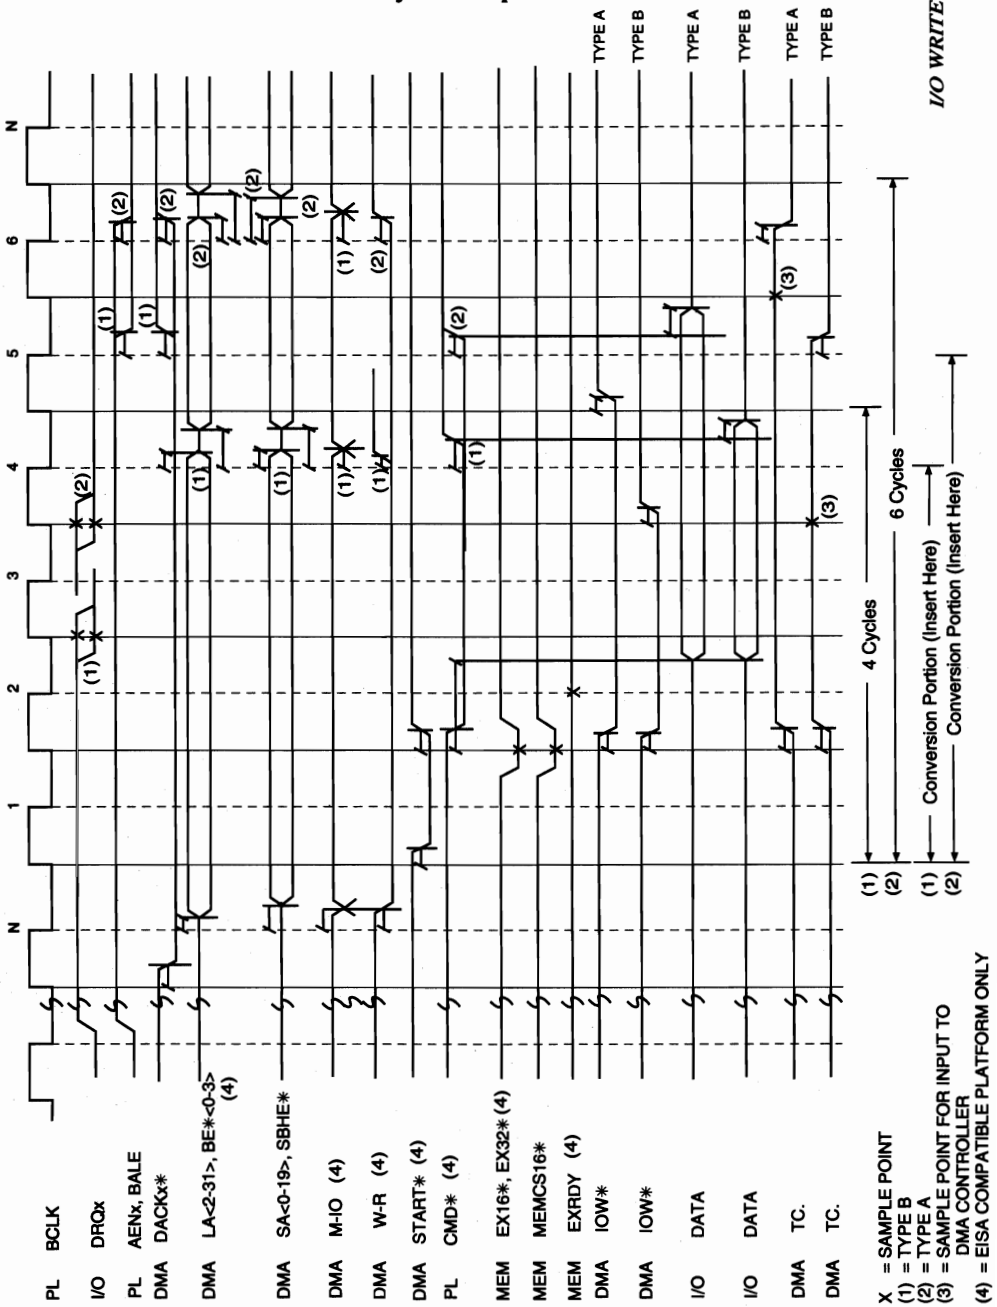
PL BCLK
I/O DRQx
PL AENx, BALE
DMA DACKx*
DMA LA<2-31>, BE*<0-3> (4)
DMA SA<0-19>, SBHE*
DMA M-IO (4)
DMA W-R (4)
DMA START* (4)
PL CMD* (4)
MEM EX16*, EX32* (4)
MEM MEMCS16*
MEM EXRDY (4)
DMA IOW*
DMA IOW*
I/O DATA
I/O DATA
DMA TC.
DMA TC.

N 1 2 3 4 5 6 N

(1) (2) (1) (2) (1) (1) (1) (1) (1) (2) (2) (2) (2) (2) (2) (1) (2) (3) (3)

TYPE A
TYPE B
TYPE A
TYPE B
TYPE A
TYPE B

(1) 4 Cycles
(2) 6 Cycles
(1) Conversion Portion (Insert Here)
(2) Conversion Portion (Insert Here)

X = SAMPLE POINT
(1) = TYPE B
(2) = TYPE A
(3) = SAMPLE POINT FOR INPUT TO DMA CONTROLLER
(4) = EISA COMPATIBLE PLATFORM ONLY

I/O WRITE